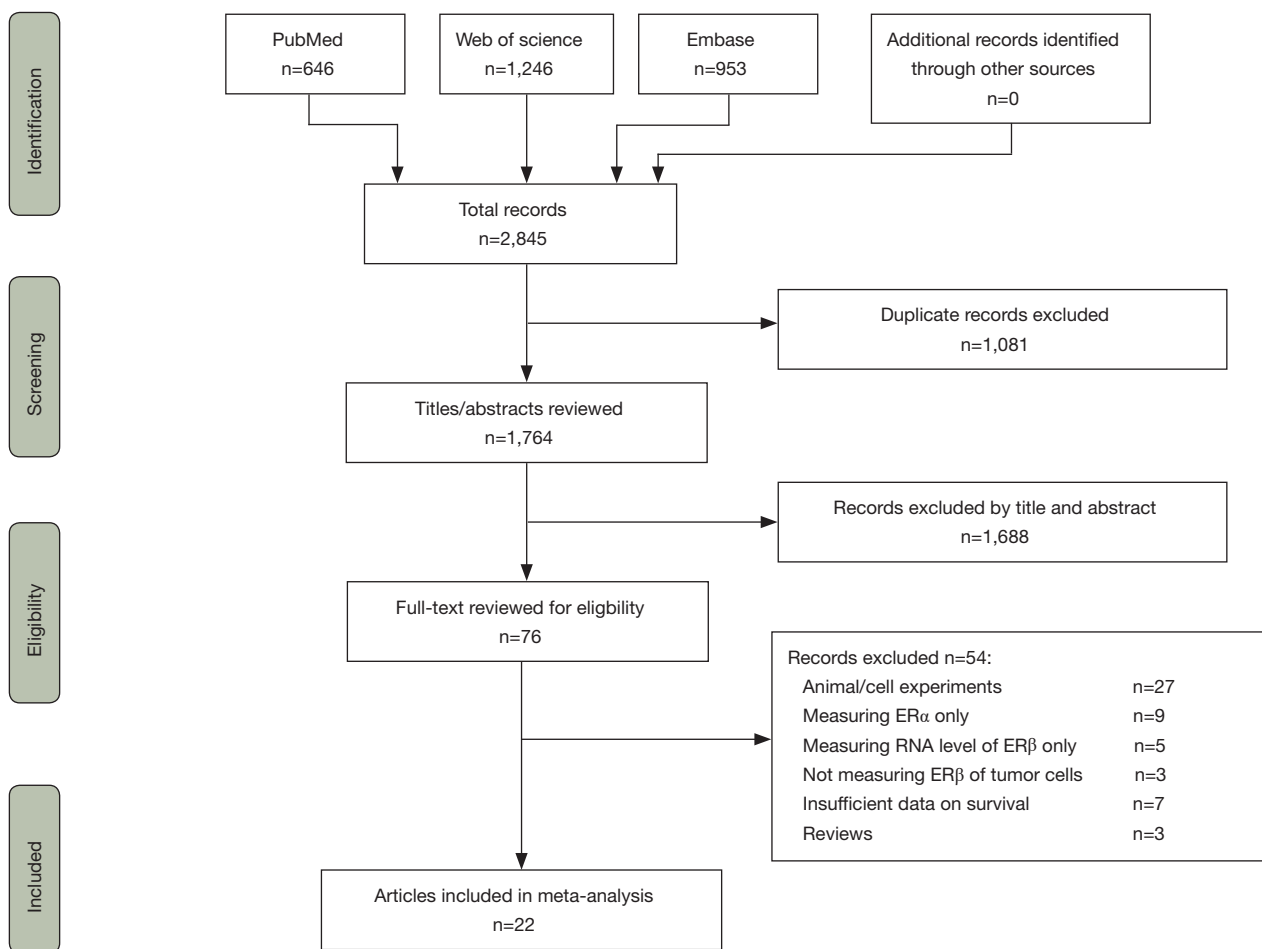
Identification

PubMed
n=646

Web of science
n=1,246

Embase
n=953

Additional records identified through other sources
n=0

Total records
n=2,845

Screening

Duplicate records excluded
n=1,081

Titles/abstracts reviewed
n=1,764

Records excluded by title and abstract
n=1,688

Eligibility

Full-text reviewed for eligbility
n=76

Records excluded n=54:
Animal/cell experiments n=27
Measuring ERα only n=9
Measuring RNA level of ERβ only n=5
Not measuring ERβ of tumor cells n=3
Insufficient data on survival n=7
Reviews n=3

Included

Articles included in meta-analysis
n=22